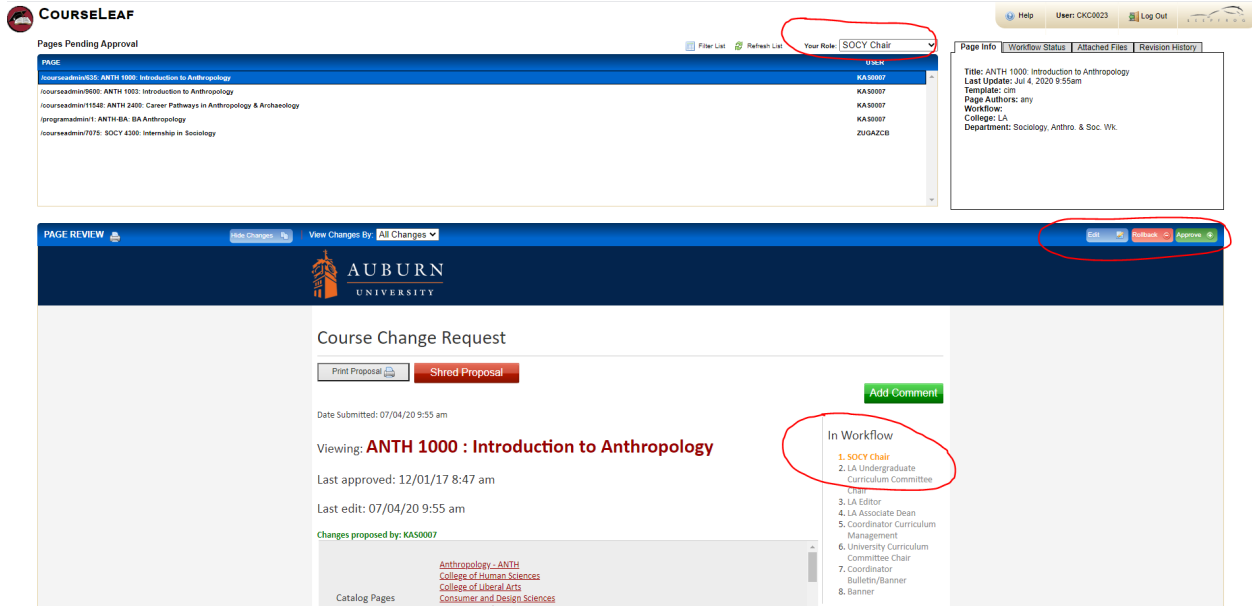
CourseLeaf

Help User: CKC0023 Log Out

Pages Pending Approval

Filter List Refresh List Your Role: SOCY Chair

| PAGE | USER |
|---|---|
| /courseadmin/635: ANTH 1000: Introduction to Anthropology | KAS0007 |
| /courseadmin/9600: ANTH 1003: Introduction to Anthropology | KAS0007 |
| /courseadmin/11548: ANTH 2400: Career Pathways in Anthropology & Archaeology | KAS0007 |
| /programadmin/1: ANTH-BA: BA Anthropology | KAS0007 |
| /courseadmin/7075: SOCY 4300: Internship in Sociology | ZUGAZCB |

Page Info Workflow Status Attached Files Revision History

Title: ANTH 1000: Introduction to Anthropology
Last Update: Jul 4, 2020 9:55am
Template: cim
Page Authors: any
Workflow:
College: LA
Department: Sociology, Anthro. & Soc. Wk.

PAGE REVIEW Hide Changes View Changes By: All Changes Edit Rollback Approve

AUBURN UNIVERSITY

Course Change Request

Print Proposal Shred Proposal

Add Comment

Date Submitted: 07/04/20 9:55 am

Viewing: ANTH 1000 : Introduction to Anthropology

Last approved: 12/01/17 8:47 am

Last edit: 07/04/20 9:55 am

Changes proposed by: KAS0007

Catalog Pages Anthropology - ANTH College of Human Sciences College of Liberal Arts Consumer and Design Sciences

In Workflow
1. SOCY Chair
2. LA Undergraduate Curriculum Committee Chair
3. LA Editor
4. LA Associate Dean
5. Coordinator Curriculum Management
6. University Curriculum Committee Chair
7. Coordinator Bulletin/Banner
8. Banner